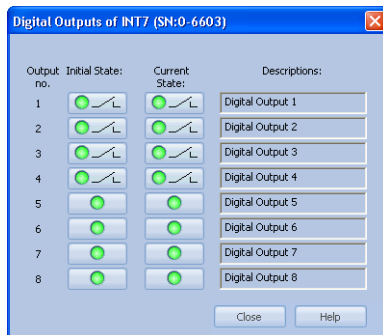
Digital Outputs of INT7 (SN:0-6603)

| Output no. | Initial State: | Current State: | Descriptions: |
|---|---|---|---|
| 1 | | | Digital Output 1 |
| 2 | | | Digital Output 2 |
| 3 | | | Digital Output 3 |
| 4 | | | Digital Output 4 |
| 5 | | | Digital Output 5 |
| 6 | | | Digital Output 6 |
| 7 | | | Digital Output 7 |
| 8 | | | Digital Output 8 |

Close Help